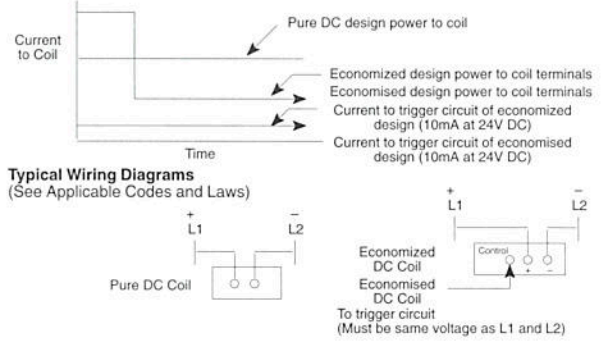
Current to Coil

Pure DC design power to coil

Economized design power to coil terminals
Economised design power to coil terminals
Current to trigger circuit of economized design (10mA at 24V DC)
Current to trigger circuit of economised design (10mA at 24V DC)

Time

Typical Wiring Diagrams
(See Applicable Codes and Laws)

+
L1

–
L2

Pure DC Coil

+
L1

–
L2

Control

+ –

Economized DC Coil
Economised DC Coil
To trigger circuit
(Must be same voltage as L1 and L2)